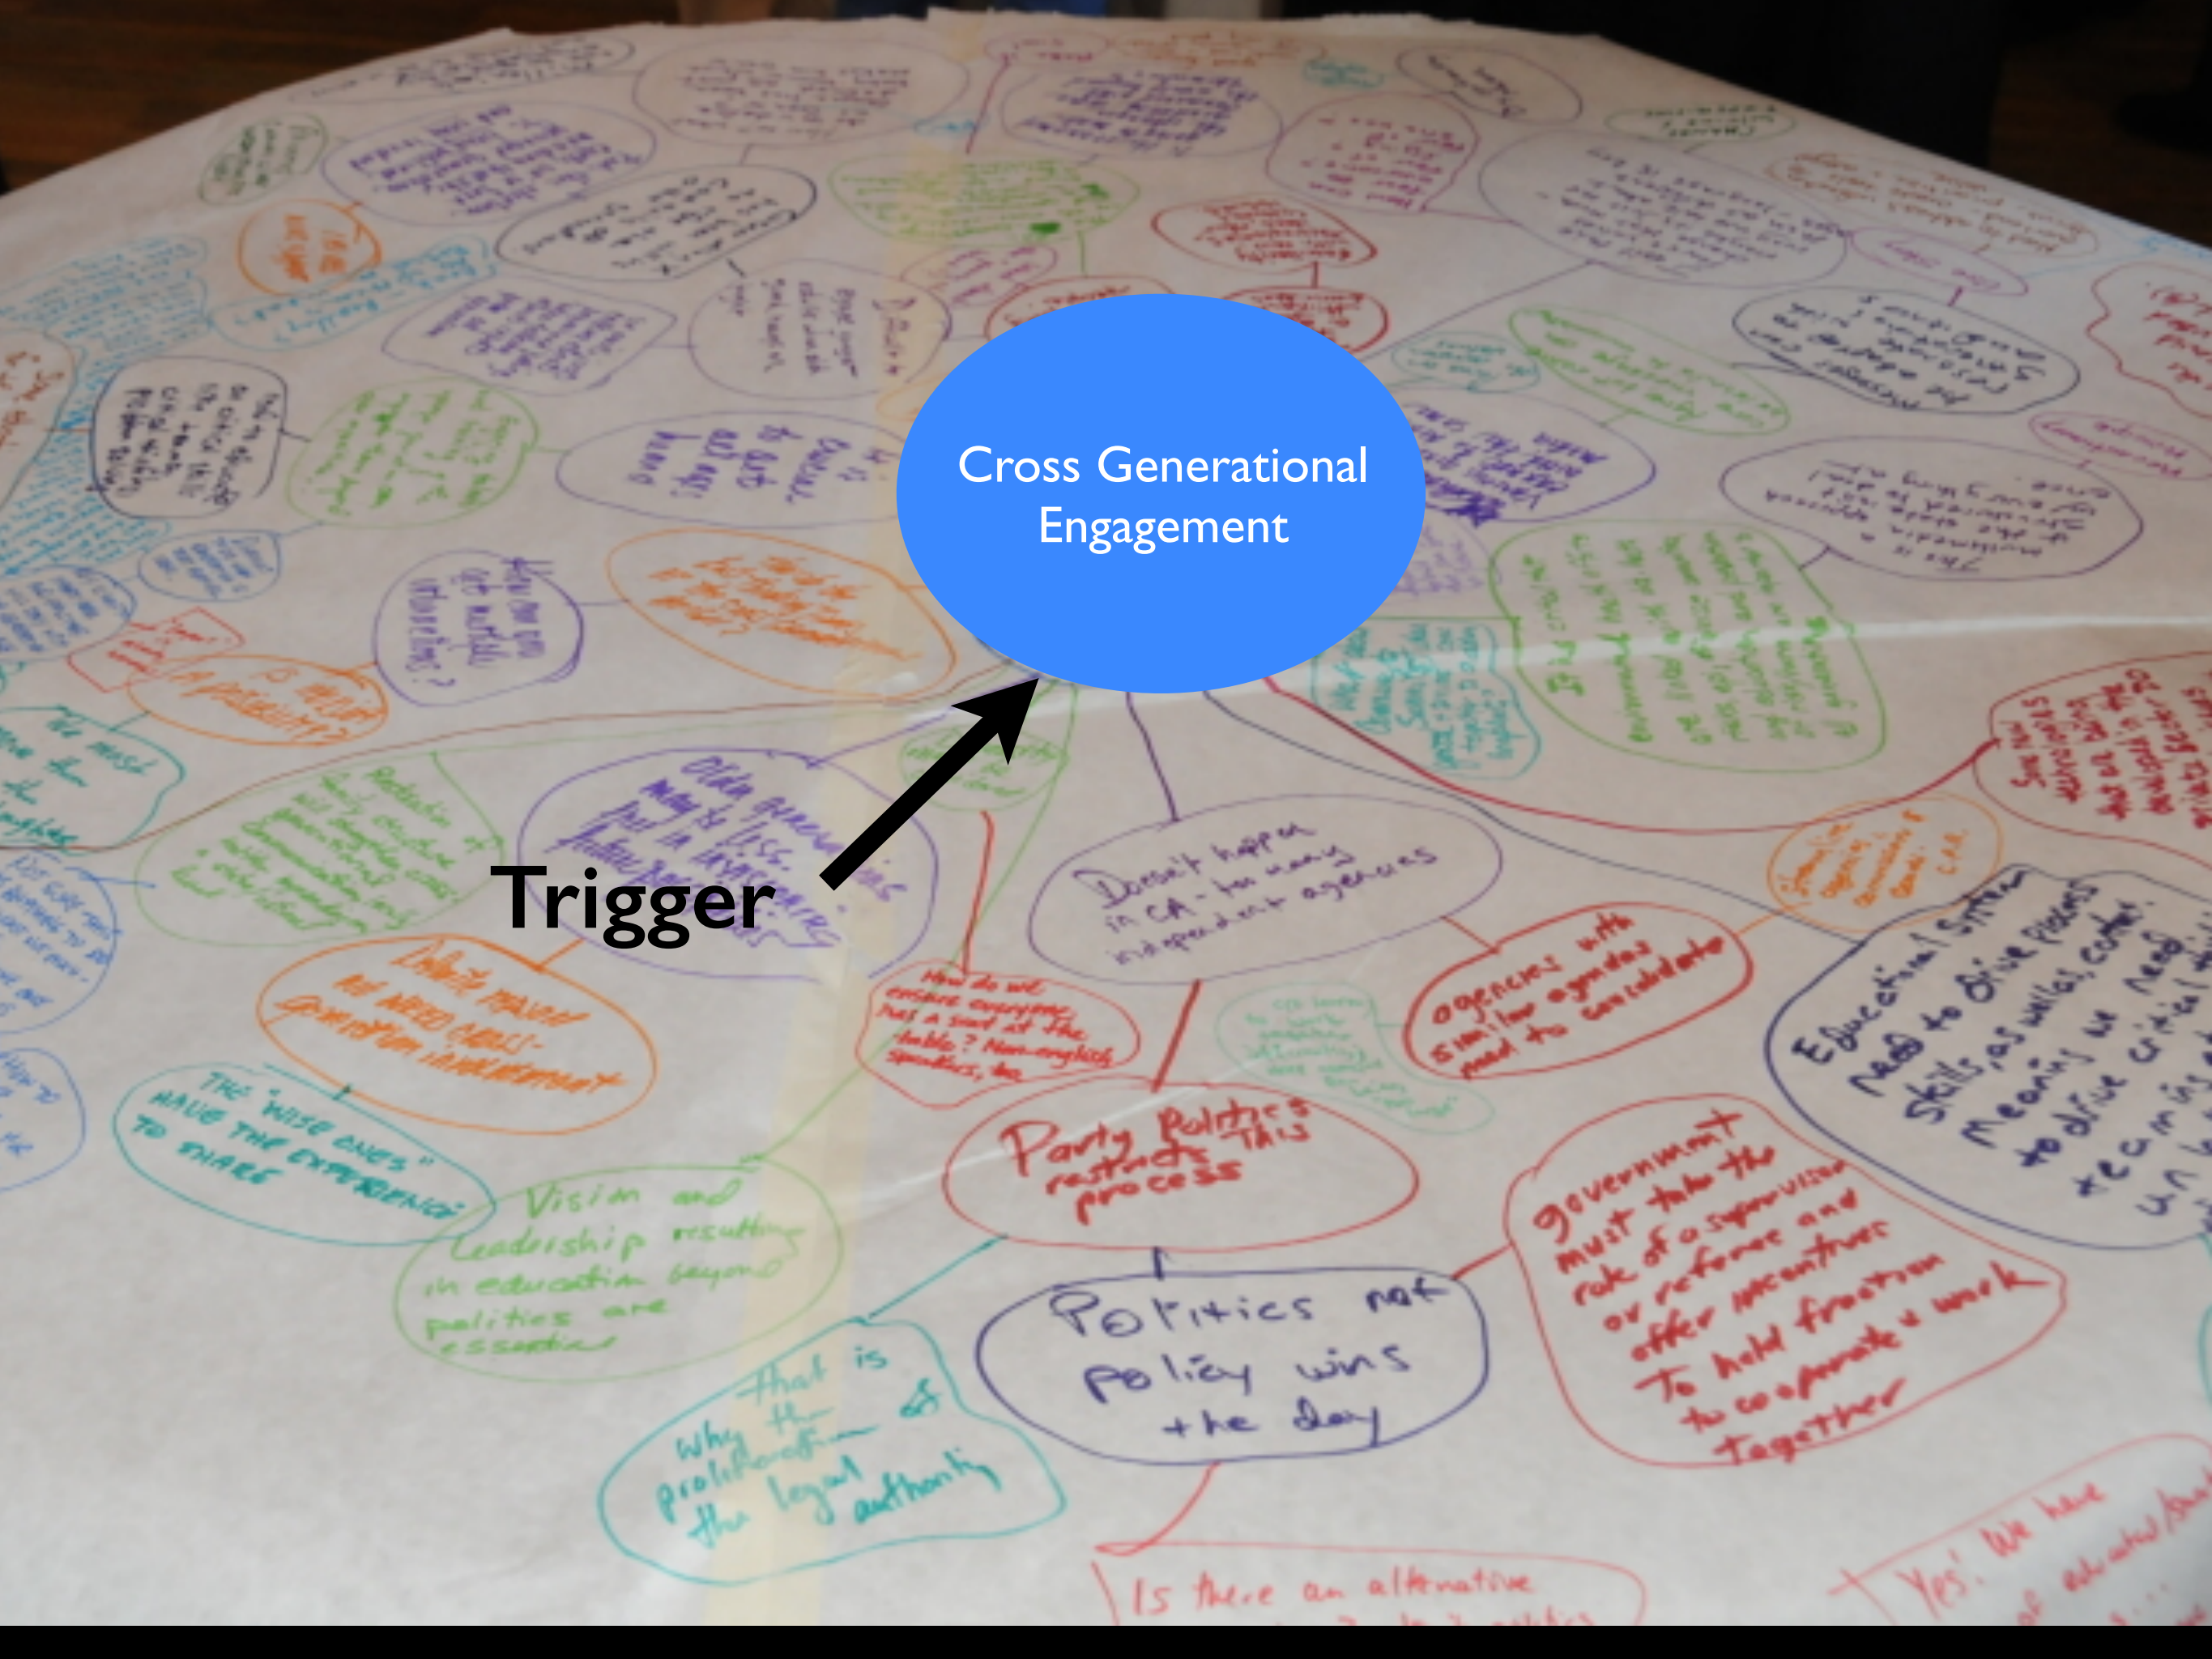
Cross Generational Engagement

Trigger

Doesn't happen in CA - too many independent agencies

agencies with similar agendas need to consolidate

Party Politics restricts this process

Politics not policy wins the day

government must take the role of a supervisor or reformer and offer incentives To hold fractions to cooperate & work Together

Educational System need to drive process skills as well as content. Meaning we need to drive critical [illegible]

Vision and Leadership resulting in education beyond politics are essential

That is why the proliferation of the legal authority

THE "WISE ONES" HAVE THE EXPERIENCE TO SHARE

WHAT MAKES US NEED CROSS-GENERATION INVOLVEMENT

How do we ensure everyone has a seat at the table? Non-english speakers, etc.

How can we get mutual interesting?

Older generations may be less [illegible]

Is there an alternative

Yes! We have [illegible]

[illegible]